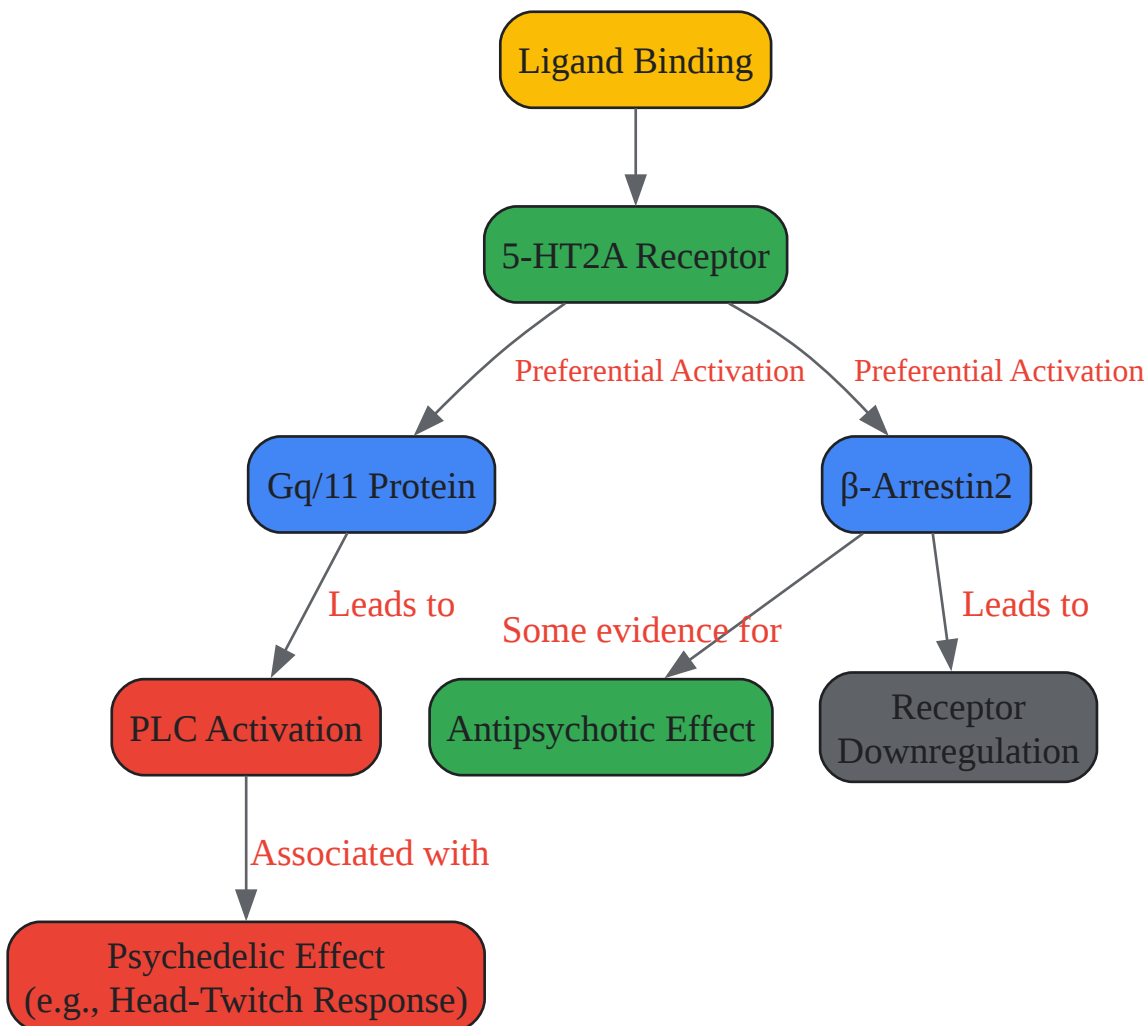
Ligand Binding

5-HT2A Receptor

Preferential Activation

Preferential Activation

Gq/11 Protein

β-Arrestin2

Leads to

Some evidence for

Leads to

PLC Activation

Antipsychotic Effect

Receptor Downregulation

Associated with

Psychedelic Effect (e.g., Head-Twitch Response)